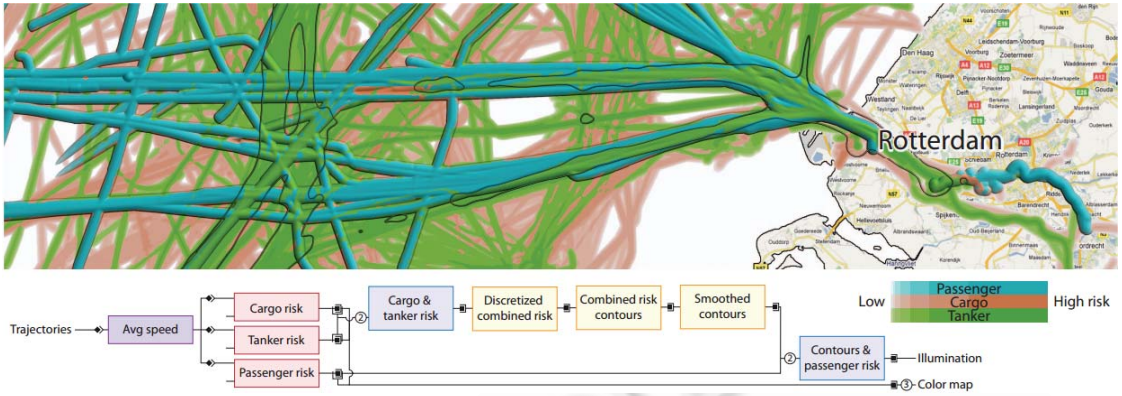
Den Haag
Zoetermeer
Delft
Westland
Rotterdam
Spijkenisse
Hellevoetsluis
Dordrecht
Gouda

Low
Passenger
Cargo
Tanker
High risk

Trajectories
Avg speed
Cargo risk
Tanker risk
Passenger risk
2
Cargo & tanker risk
Discretized combined risk
Combined risk contours
Smoothed contours
2
Contours & passenger risk
Illumination
3
Color map